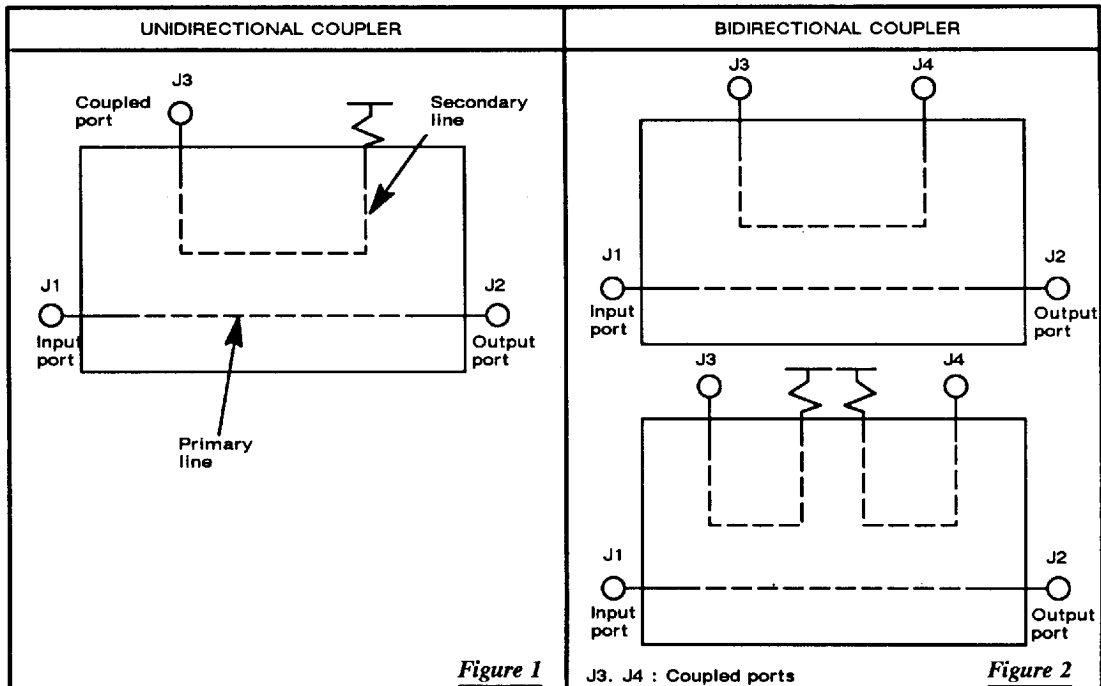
UNIDIRECTIONAL COUPLER

J3

Coupled port

Secondary line

J1

J2

Input port

Output port

Primary line

Figure 1

BIDIRECTIONAL COUPLER

J3

J4

J1

J2

Input port

Output port

J3

J4

J1

J2

Input port

Output port

J3. J4 : Coupled ports

Figure 2